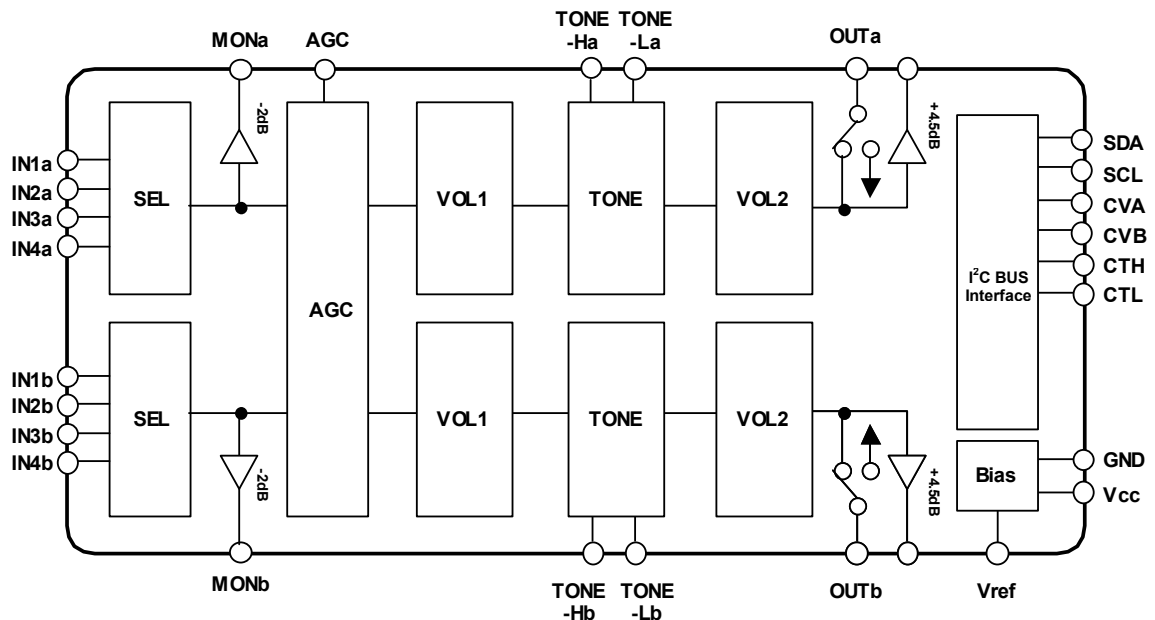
MONa AGC TONE -Ha TONE -La OUTa

-2dB

+4.5dB

IN1a
IN2a
IN3a
IN4a

SEL

AGC

VOL1

TONE

VOL2

SDA
SCL
CVA
CVB
CTH
CTL

$I^2C$ BUS Interface

IN1b
IN2b
IN3b
IN4b

SEL

VOL1

TONE

VOL2

-2dB

+4.5dB

Bias

GND
Vcc

MONb TONE -Hb TONE -Lb OUTb Vref